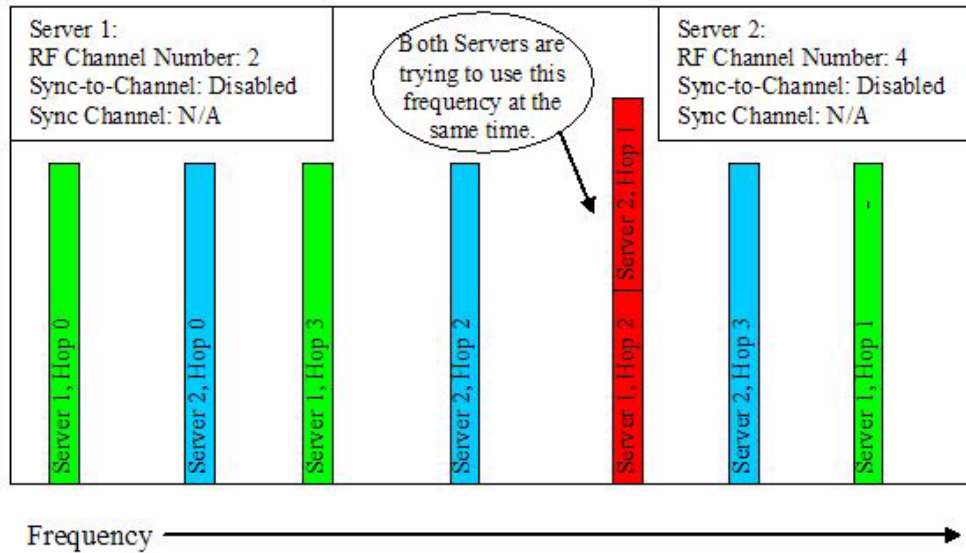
Server 1:
RF Channel Number: 2
Sync-to-Channel: Disabled
Sync Channel: N/A

Both Servers are trying to use this frequency at the same time.

Server 2:
RF Channel Number: 4
Sync-to-Channel: Disabled
Sync Channel: N/A

Server 1, Hop 0

Server 2, Hop 0

Server 1, Hop 3

Server 2, Hop 2

Server 1, Hop 2

Server 2, Hop 1

Server 2, Hop 3

Server 1, Hop 1

Frequency